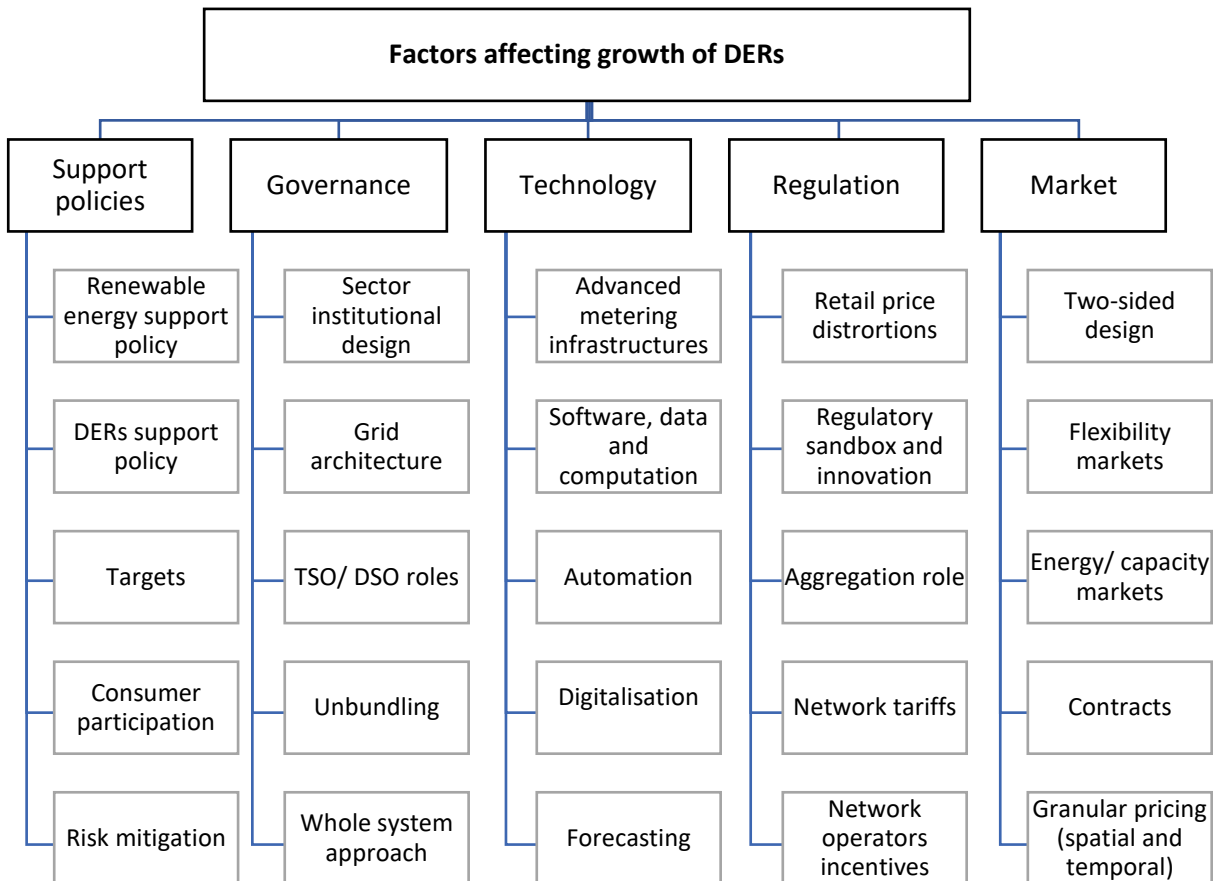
Factors affecting growth of DERs

Support policies

Renewable energy support policy

DERs support policy

Targets

Consumer participation

Risk mitigation

Governance

Sector institutional design

Grid architecture

TSO/ DSO roles

Unbundling

Whole system approach

Technology

Advanced metering infrastructures

Software, data and computation

Automation

Digitalisation

Forecasting

Regulation

Retail price distrortions

Regulatory sandbox and innovation

Aggregation role

Network tariffs

Network operators incentives

Market

Two-sided design

Flexibility markets

Energy/ capacity markets

Contracts

Granular pricing (spatial and temporal)